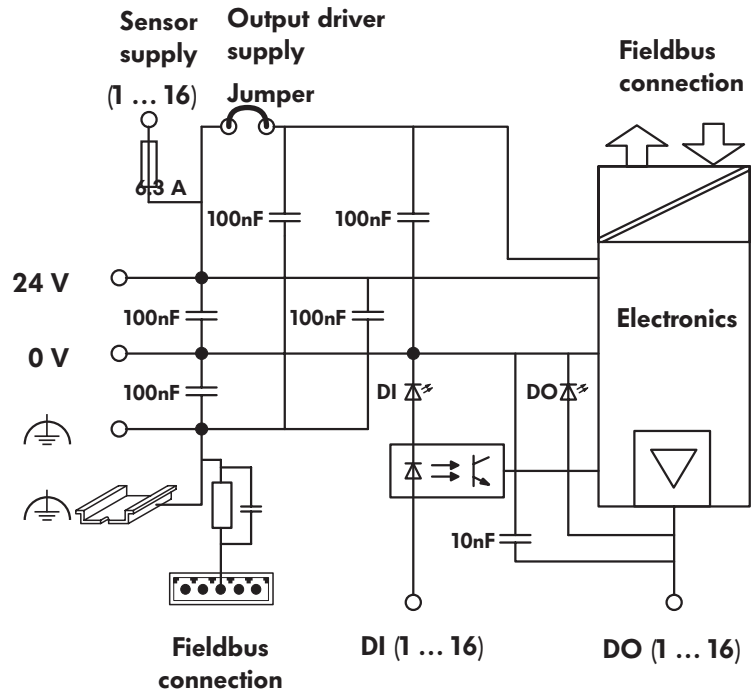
Sensor supply (1 … 16)

Output driver supply

Jumper

Fieldbus connection

6.3 A

100nF

100nF

24 V

100nF

100nF

Electronics

0 V

100nF

DI

DO

10nF

Fieldbus connection

DI (1 … 16)

DO (1 … 16)